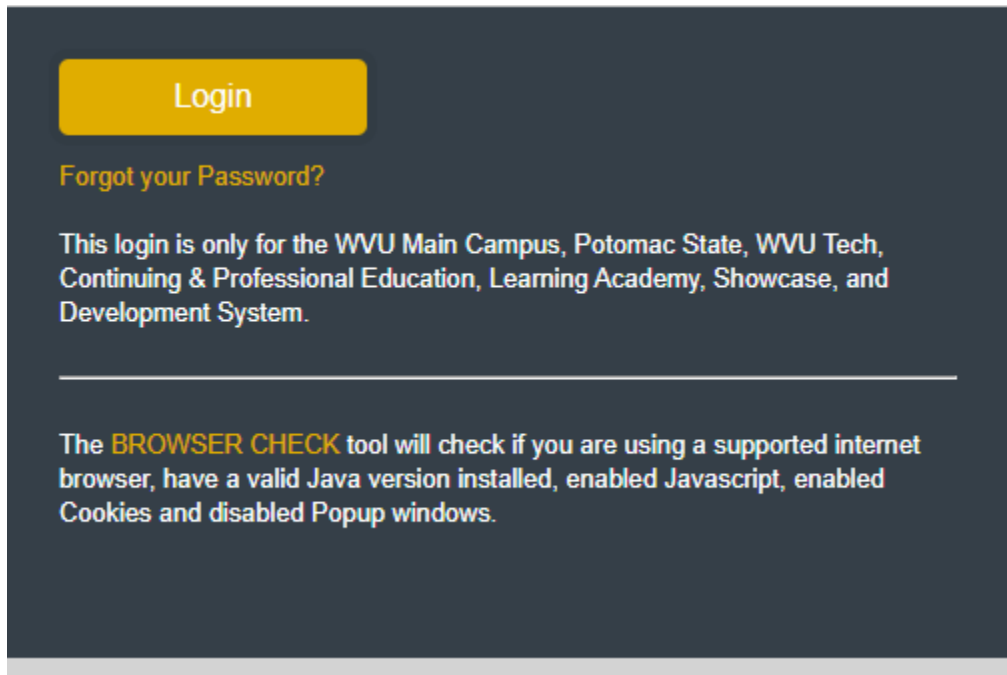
Login

Forgot your Password?

This login is only for the WVU Main Campus, Potomac State, WVU Tech, Continuing & Professional Education, Learning Academy, Showcase, and Development System.

The BROWSER CHECK tool will check if you are using a supported internet browser, have a valid Java version installed, enabled Javascript, enabled Cookies and disabled Popup windows.